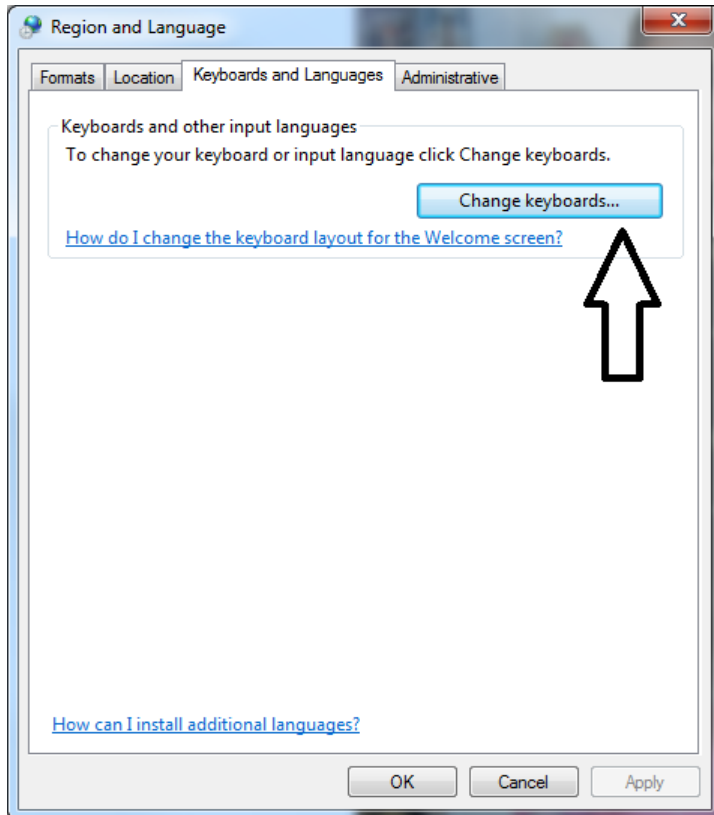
Region and Language

Formats | Location | Keyboards and Languages | Administrative

Keyboards and other input languages

To change your keyboard or input language click Change keyboards.

Change keyboards...

How do I change the keyboard layout for the Welcome screen?

How can I install additional languages?

OK | Cancel | Apply